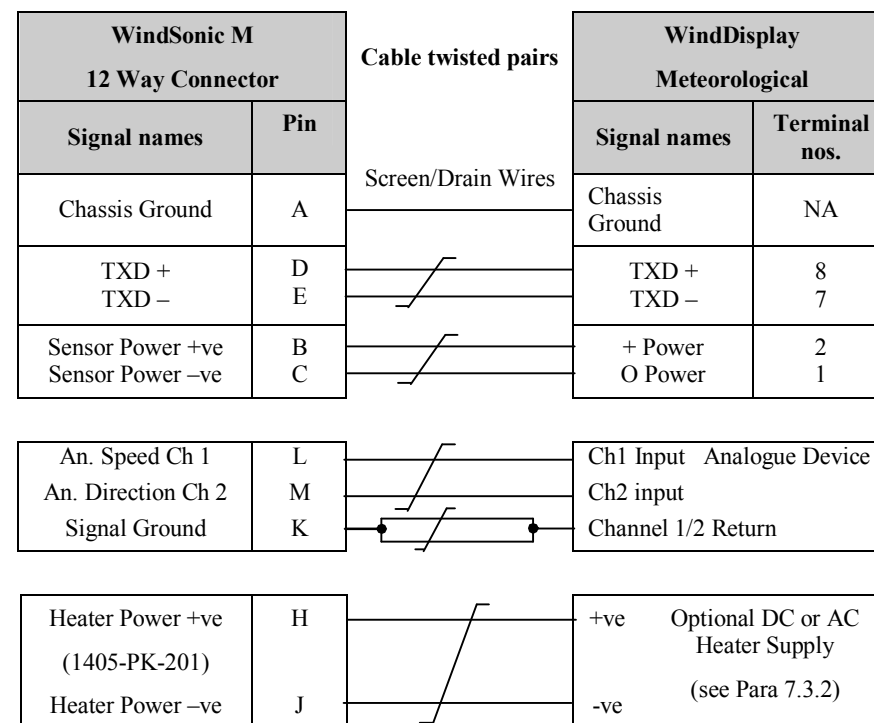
| WindSonic M 12 Way Connector | | Cable twisted pairs | WindDisplay Meteorological | |
|---|---|---|---|---|
| Signal names | Pin | | Signal names | Terminal nos. |
| Chassis Ground | A | Screen/Drain Wires | Chassis Ground | NA |
| TXD + | D | | TXD + | 8 |
| TXD – | E | | TXD – | 7 |
| Sensor Power +ve | B | | + Power | 2 |
| Sensor Power –ve | C | | O Power | 1 |

| | | |
|---|---|---|
| An. Speed Ch 1 | L | Ch1 Input Analogue Device |
| An. Direction Ch 2 | M | Ch2 input |
| Signal Ground | K | Channel 1/2 Return |

| | | | |
|---|---|---|---|
| Heater Power +ve | H | +ve | Optional DC or AC Heater Supply |
| (1405-PK-201) | | | (see Para 7.3.2) |
| Heater Power –ve | J | -ve | |